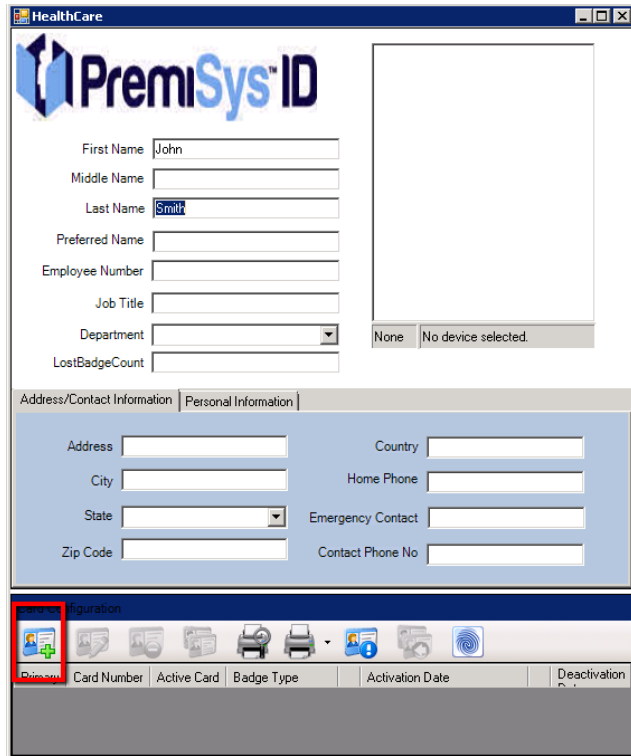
HealthCare

PremiSys ID

First Name John

Middle Name

Last Name Smith

Preferred Name

Employee Number

Job Title

Department

LostBadgeCount

None No device selected.

Address/Contact Information Personal Information

Address

City

State

Zip Code

Country

Home Phone

Emergency Contact

Contact Phone No

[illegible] Configuration

| Primary | Card Number | Active Card | Badge Type | Activation Date | Deactivation Da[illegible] |
|---|---|---|---|---|---|